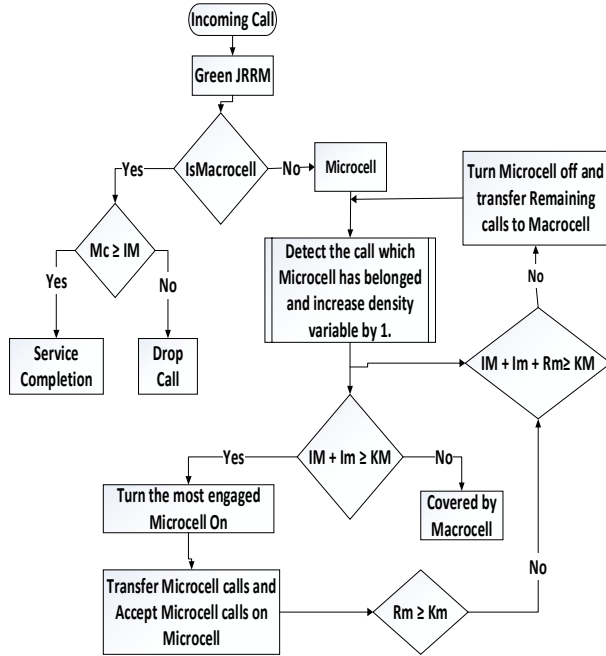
Incoming Call

Green JRRM

IsMacrocell

Yes

No

Microcell

Turn Microcell off and transfer Remaining calls to Macrocell

Mc ≥ IM

Detect the call which Microcell has belonged and increase density variable by 1.

Yes

No

No

Service Completion

Drop Call

IM + Im + Rm≥ KM

IM + Im ≥ KM

Yes

No

Turn the most engaged Microcell On

Covered by Macrocell

No

Transfer Microcell calls and Accept Microcell calls on Microcell

Rm ≥ Km